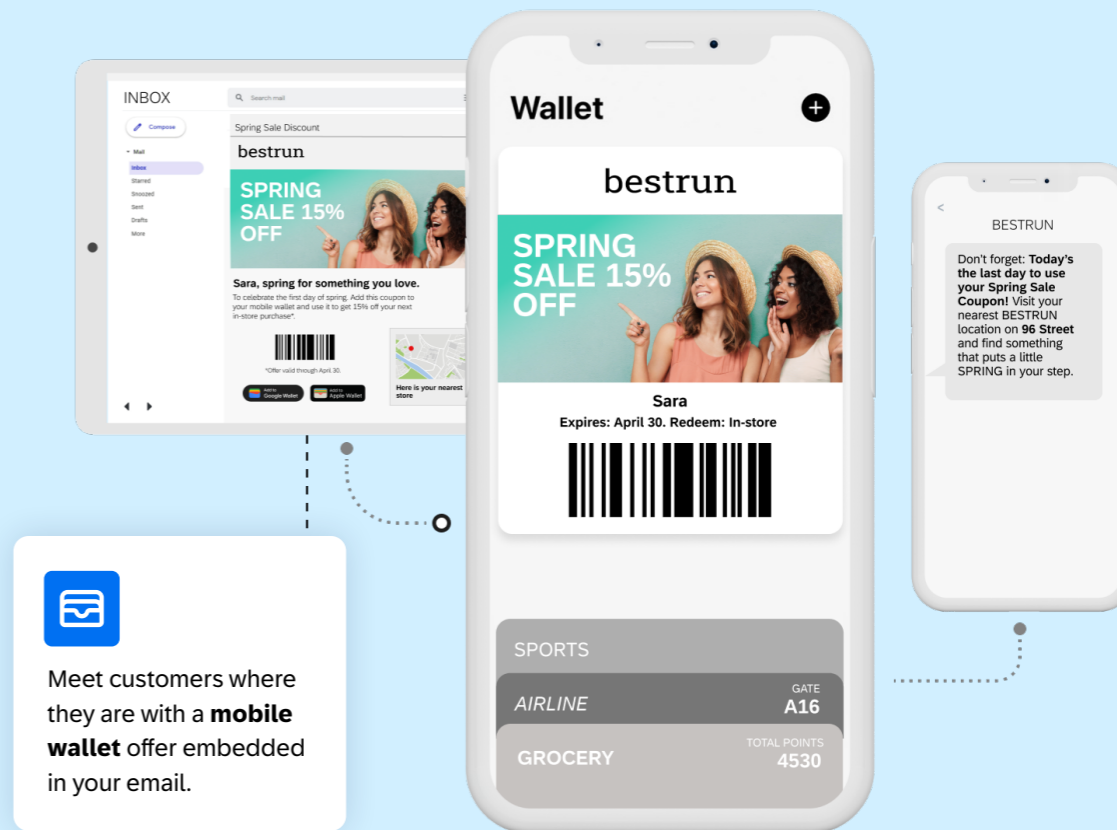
INBOX

Search mail

Compose

Mail
Inbox
Starred
Snoozed
Sent
Drafts
More

Spring Sale Discount

bestrun

SPRING SALE 15% OFF

Sara, spring for something you love.

To celebrate the first day of spring, Add this coupon to your mobile wallet and use it to get 15% off your next in-store purchase*.

*Offer valid through April 30.

Add to Google Wallet

Add to Apple Wallet

Here is your nearest store

Wallet

bestrun

SPRING SALE 15% OFF

Sara

Expires: April 30. Redeem: In-store

SPORTS

AIRLINE

GATE
A16

GROCERY

TOTAL POINTS
4530

<

BESTRUN

Don't forget: **Today's the last day to use your Spring Sale Coupon!** Visit your nearest BESTRUN location on **96 Street** and find something that puts a little SPRING in your step.

Meet customers where they are with a **mobile wallet** offer embedded in your email.